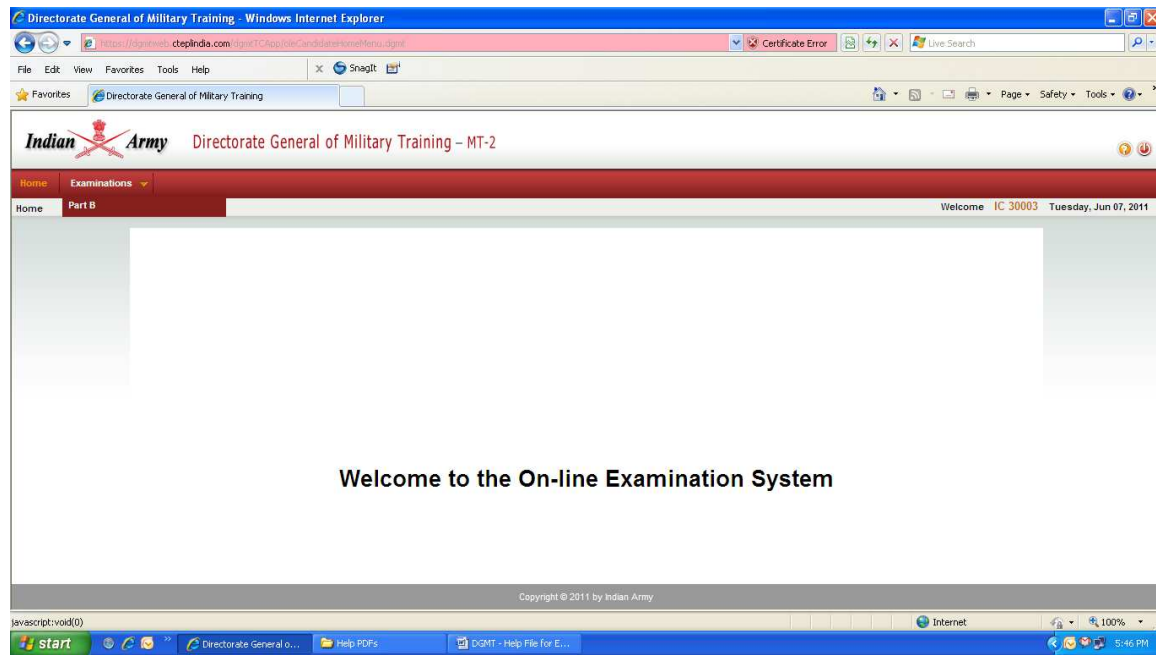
Directorate General of Military Training - Windows Internet Explorer

https://dgmtweb.cteplindia.com/dgmtTCApp/dteCandidateHomeMenu.dgmt

Certificate Error

Live Search

File Edit View Favorites Tools Help

SnagIt

Favorites

Directorate General of Military Training

Page Safety Tools

Indian Army Directorate General of Military Training – MT-2

Home Examinations

Home Part B

Welcome IC 30003 Tuesday, Jun 07, 2011

Welcome to the On-line Examination System

Copyright © 2011 by Indian Army

javascript:void(0)

Internet

100%

start

Directorate General o...

Help PDFs

DGMT - Help File for E...

5:46 PM